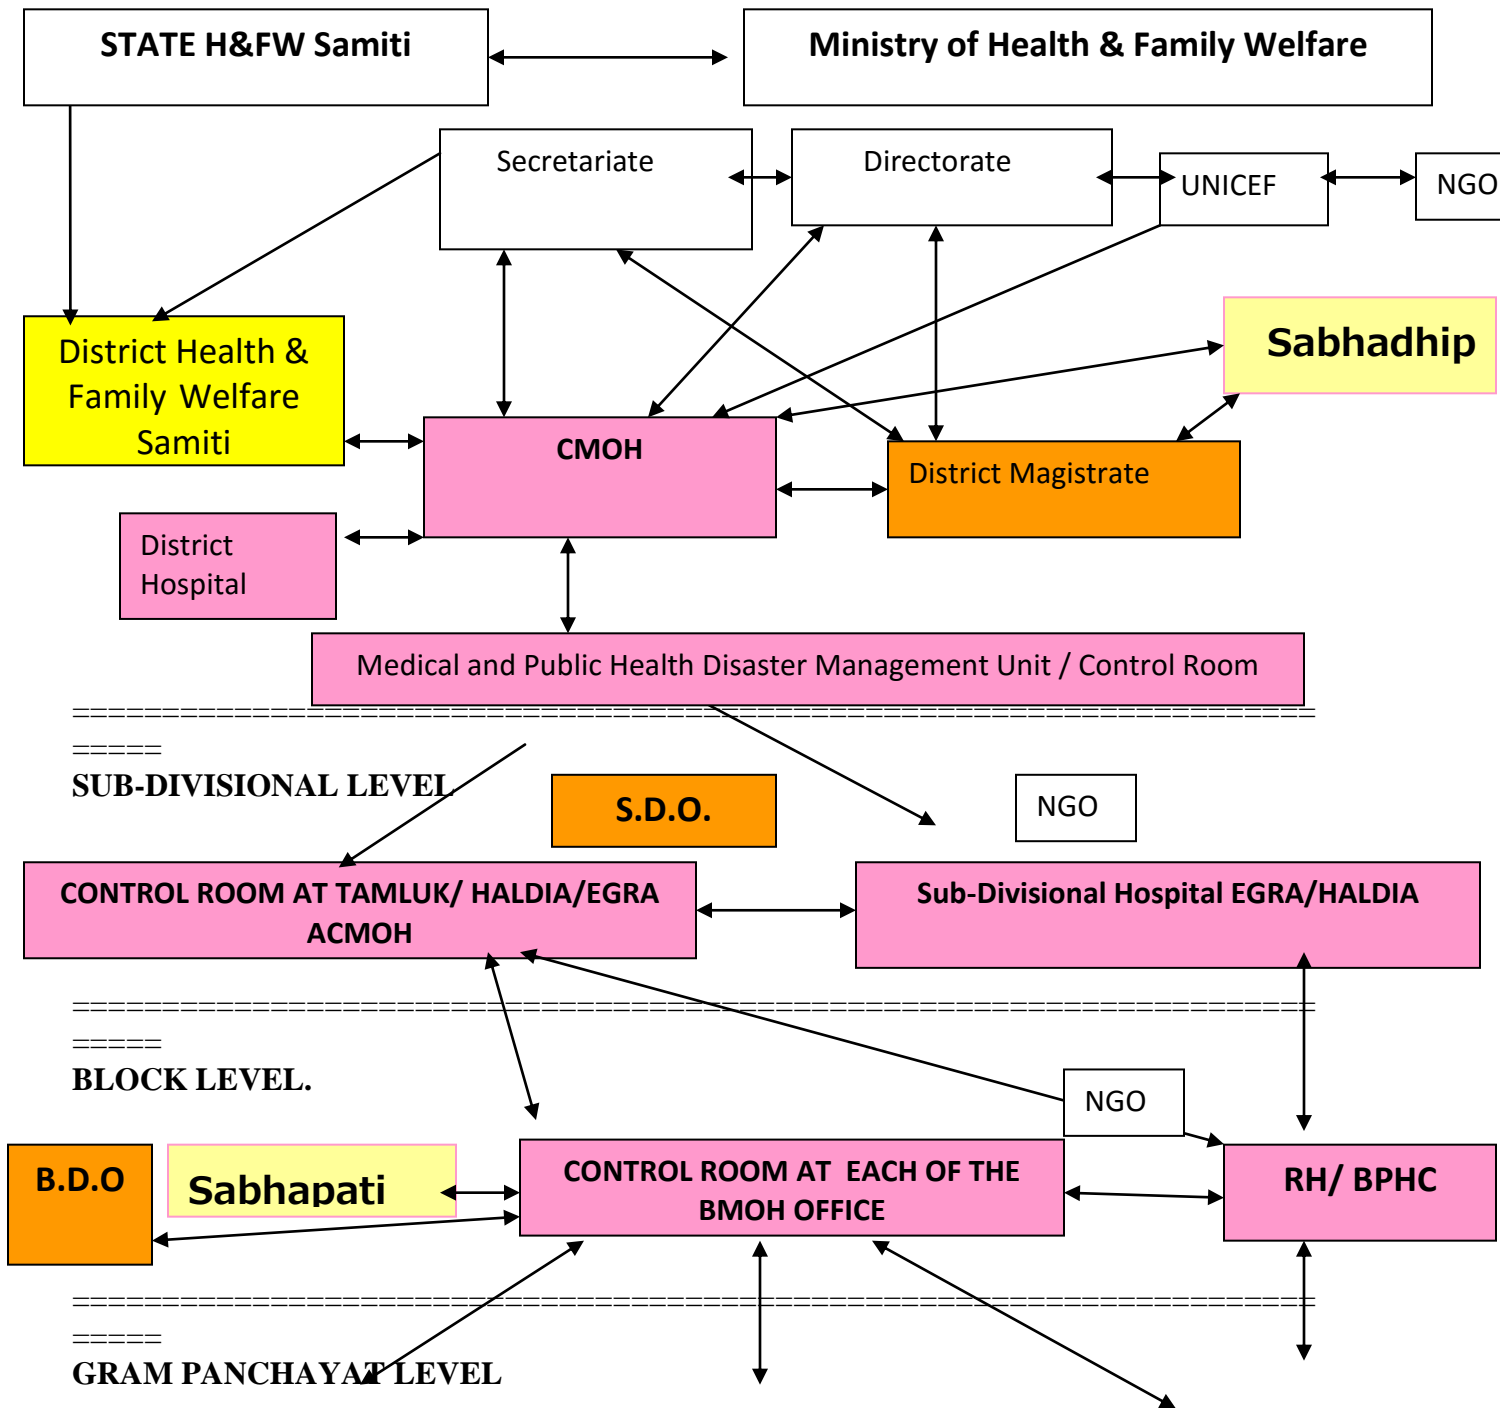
STATE H&FW Samiti

Ministry of Health & Family Welfare

Secretariate

Directorate

UNICEF

NGO

District Health & Family Welfare Samiti

Sabhadhip

CMOH

District Magistrate

District Hospital

Medical and Public Health Disaster Management Unit / Control Room

=====================================================================
=====

SUB-DIVISIONAL LEVEL

S.D.O.

NGO

CONTROL ROOM AT TAMLUK/ HALDIA/EGRA ACMOH

Sub-Divisional Hospital EGRA/HALDIA

=====================================================================
=====

BLOCK LEVEL.

NGO

B.D.O

Sabhapati

CONTROL ROOM AT EACH OF THE BMOH OFFICE

RH/ BPHC

=====================================================================
=====

GRAM PANCHAYAT LEVEL